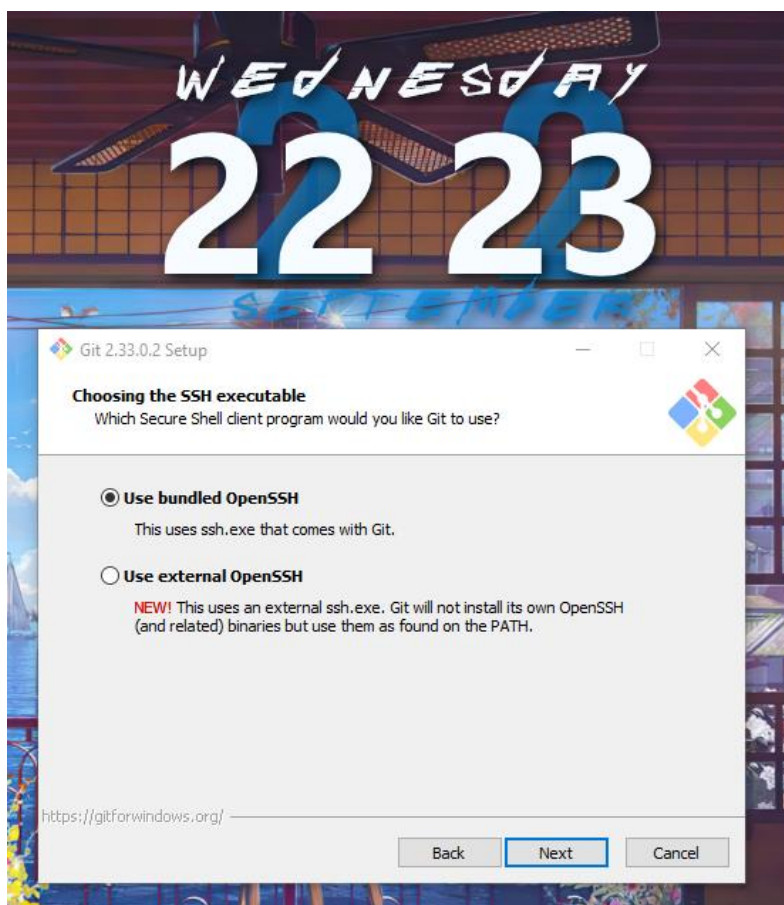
WEDNESDAY

22 23

SEPTEMBER

Git 2.33.0.2 Setup

Choosing the SSH executable
Which Secure Shell client program would you like Git to use?

Use bundled OpenSSH

This uses ssh.exe that comes with Git.

Use external OpenSSH

NEW! This uses an external ssh.exe. Git will not install its own OpenSSH (and related) binaries but use them as found on the PATH.

https://gitforwindows.org/

Back
Next
Cancel